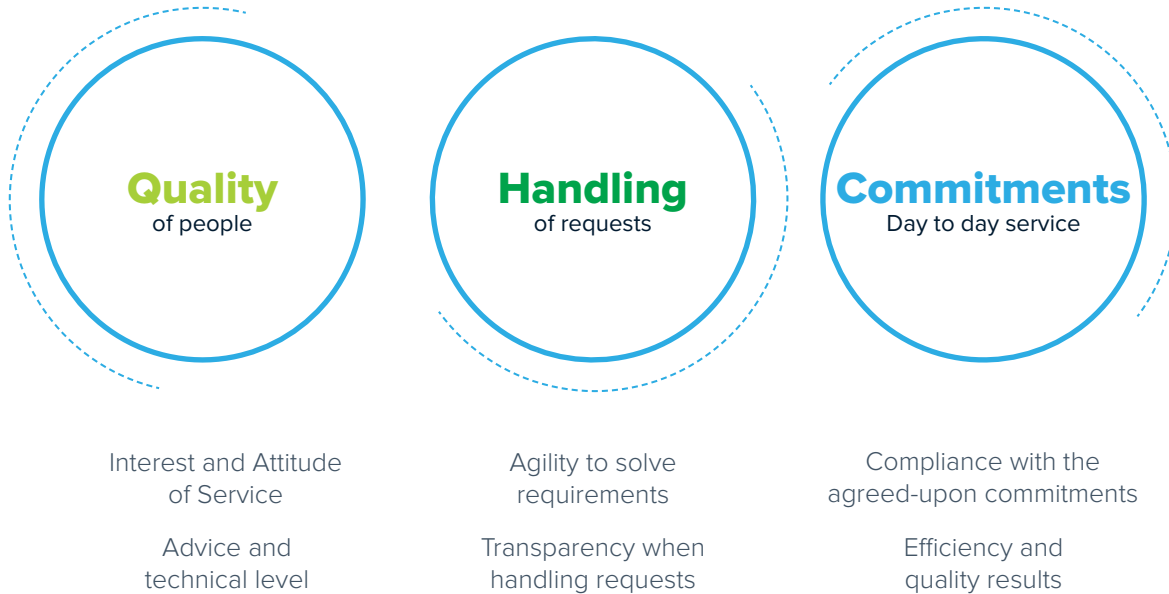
Quality
of people

Handling
of requests

Commitments
Day to day service

Interest and Attitude of Service

Advice and technical level

Agility to solve requirements

Transparency when handling requests

Compliance with the agreed-upon commitments

Efficiency and quality results